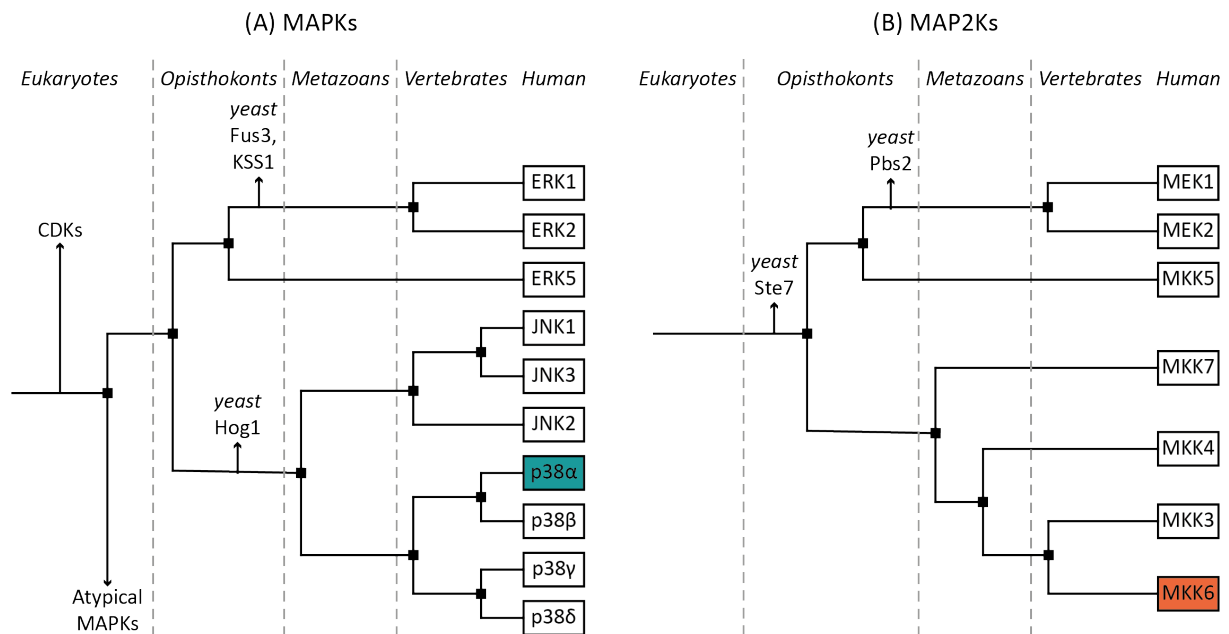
(A) MAPKs

Eukaryotes | Opisthokonts | Metazoans | Vertebrates | Human

yeast Fus3, KSS1

CDKs

ERK1
ERK2
ERK5

JNK1
JNK3
JNK2

yeast Hog1

p38α
p38β
p38γ
p38δ

Atypical MAPKs

(B) MAP2Ks

Eukaryotes | Opisthokonts | Metazoans | Vertebrates | Human

yeast Pbs2

yeast Ste7

MEK1
MEK2
MKK5
MKK7
MKK4
MKK3
MKK6